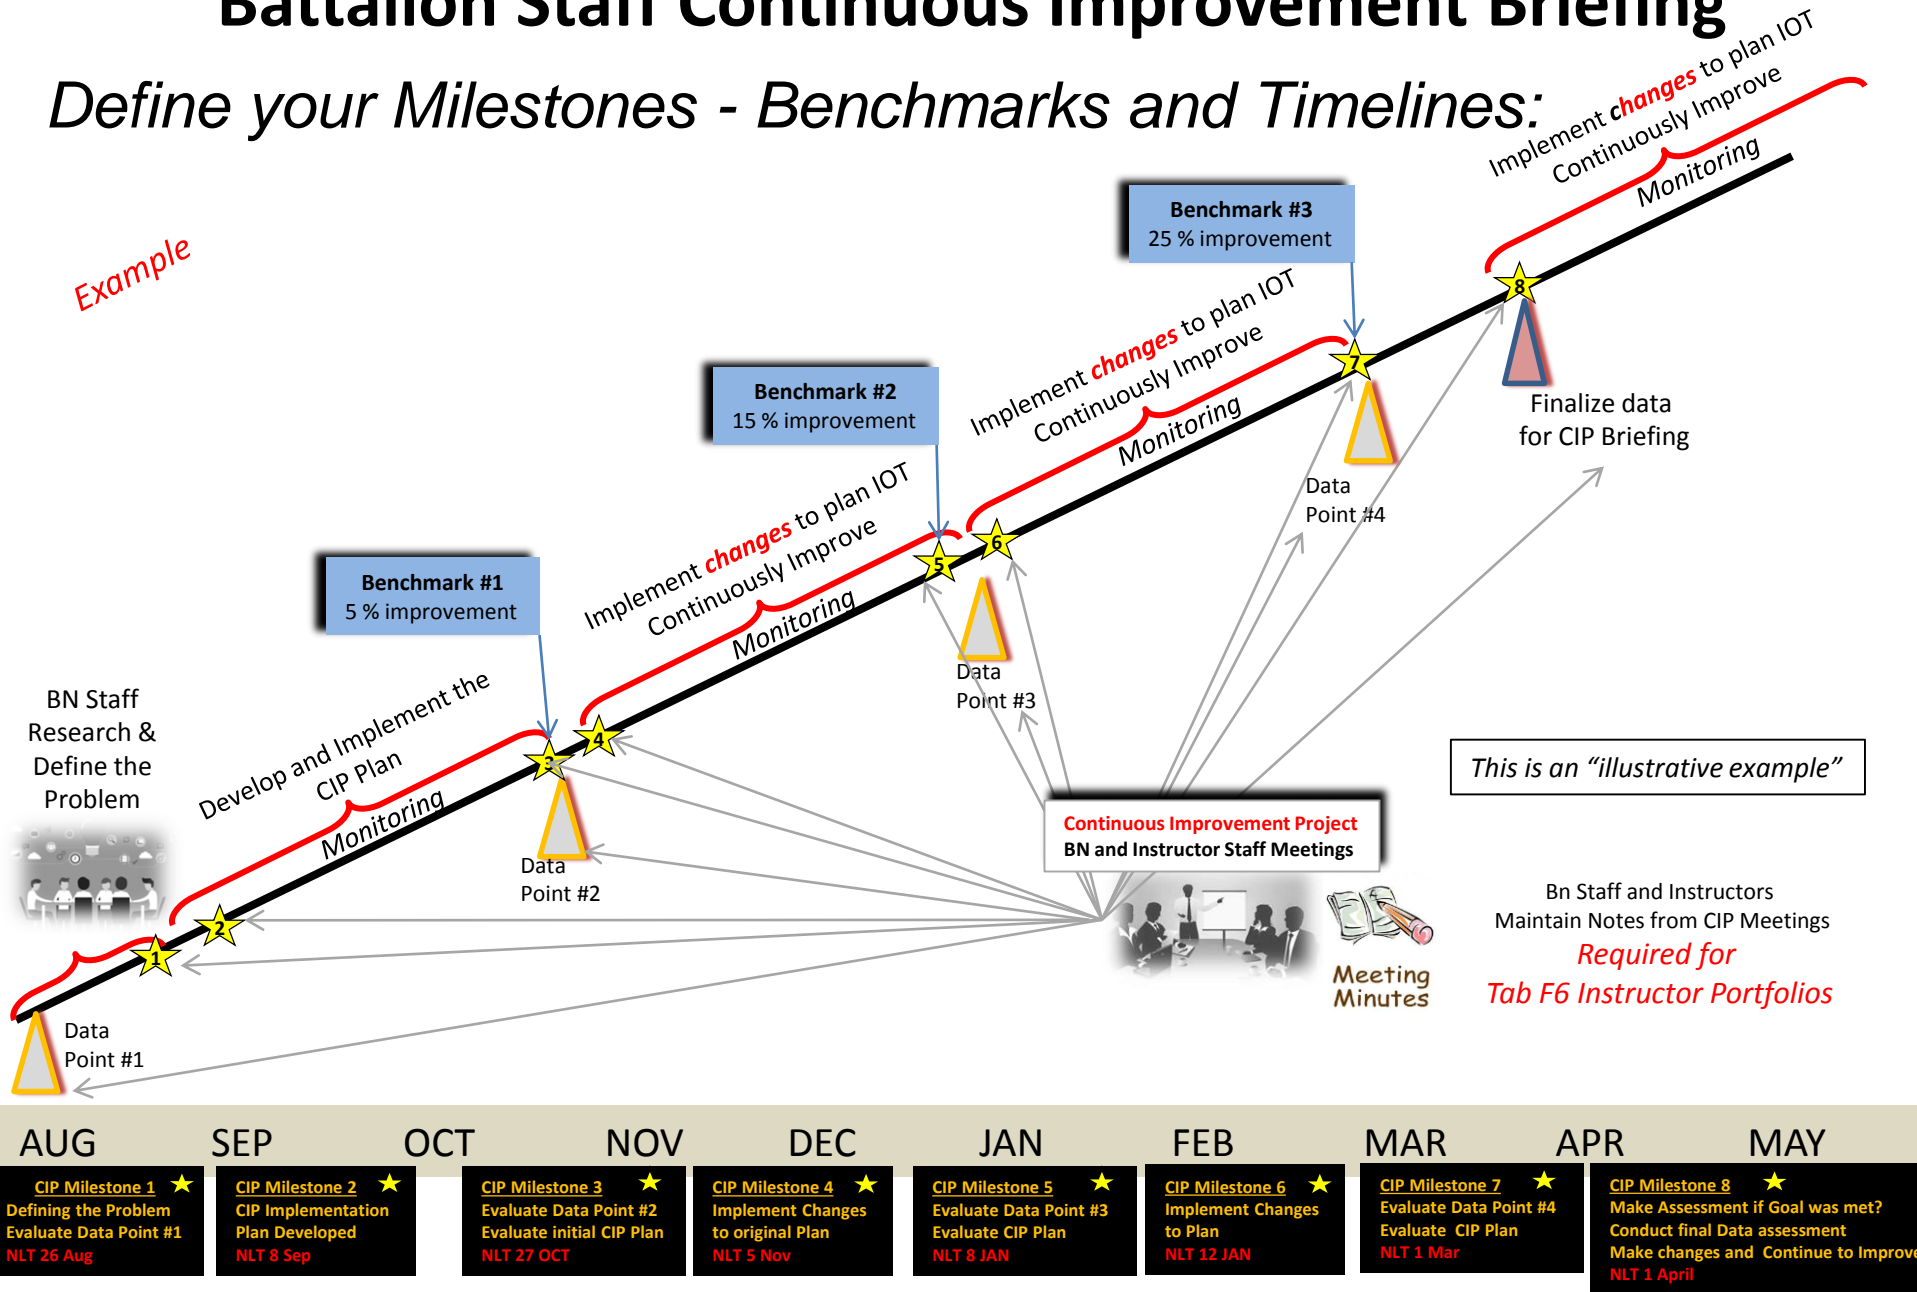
Battalion Staff Continuous Improvement Briefing

Define your Milestones - Benchmarks and Timelines:

Example

Implement changes to plan IOT Continuously Improve
Monitoring

Benchmark #3
25 % improvement

Benchmark #2
15 % improvement

Implement changes to plan IOT Continuously Improve
Monitoring

Finalize data for CIP Briefing

Benchmark #1
5 % improvement

Implement changes to plan IOT Continuously Improve
Monitoring

Data Point #4

BN Staff Research & Define the Problem

Develop and Implement the CIP Plan
Monitoring

Data Point #3

This is an "illustrative example"

Data Point #2

Continuous Improvement Project
BN and Instructor Staff Meetings

Bn Staff and Instructors Maintain Notes from CIP Meetings
Required for
Tab F6 Instructor Portfolios

Meeting Minutes

Data Point #1

1 2 3 4 5 6 7 8

AUG SEP OCT NOV DEC JAN FEB MAR APR MAY

CIP Milestone 1
Defining the Problem
Evaluate Data Point #1
NLT 26 Aug

CIP Milestone 2
CIP Implementation Plan Developed
NLT 8 Sep

CIP Milestone 3
Evaluate Data Point #2
Evaluate initial CIP Plan
NLT 27 OCT

CIP Milestone 4
Implement Changes to original Plan
NLT 5 Nov

CIP Milestone 5
Evaluate Data Point #3
Evaluate CIP Plan
NLT 8 JAN

CIP Milestone 6
Implement Changes to Plan
NLT 12 JAN

CIP Milestone 7
Evaluate Data Point #4
Evaluate CIP Plan
NLT 1 Mar

CIP Milestone 8
Make Assessment if Goal was met?
Conduct final Data assessment
Make changes and Continue to Improve
NLT 1 April